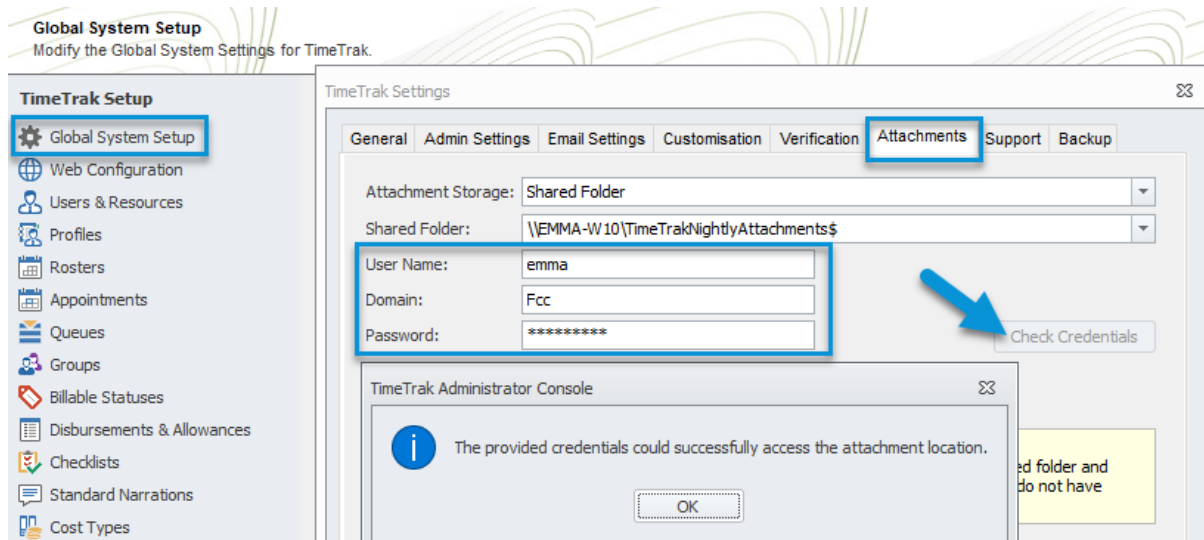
Global System Setup
Modify the Global System Settings for TimeTrak.

TimeTrak Setup
Global System Setup
Web Configuration
Users & Resources
Profiles
Rosters
Appointments
Queues
Groups
Billable Statuses
Disbursements & Allowances
Checklists
Standard Narrations
Cost Types

TimeTrak Settings

General | Admin Settings | Email Settings | Customisation | Verification | Attachments | Support | Backup

Attachment Storage: Shared Folder
Shared Folder: \\EMMA-W10\TimeTrakNightlyAttachments$
User Name: emma
Domain: Fcc
Password: *********
Check Credentials

TimeTrak Administrator Console
The provided credentials could successfully access the attachment location.
OK

ed folder and
do not have